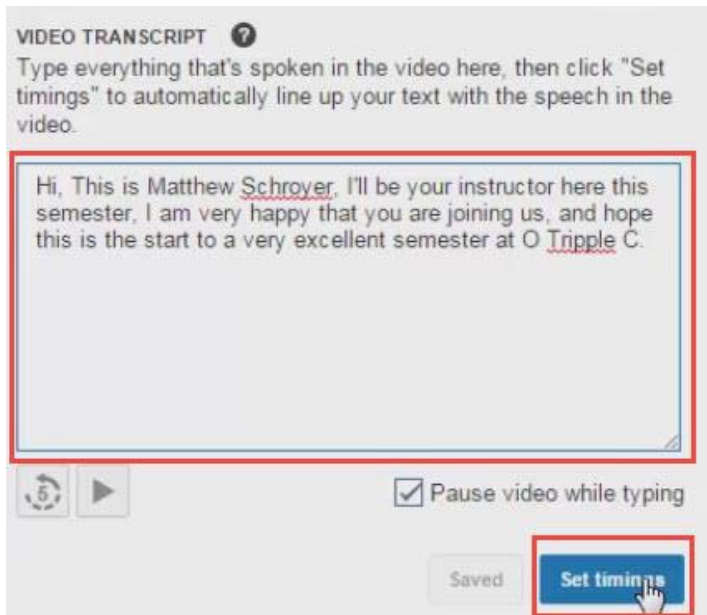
VIDEO TRANSCRIPT

Type everything that's spoken in the video here, then click "Set timings" to automatically line up your text with the speech in the video.

Hi, This is Matthew Schroyer, I'll be your instructor here this semester, I am very happy that you are joining us, and hope this is the start to a very excellent semester at O Tripple C.

5

Pause video while typing

Saved

Set timings